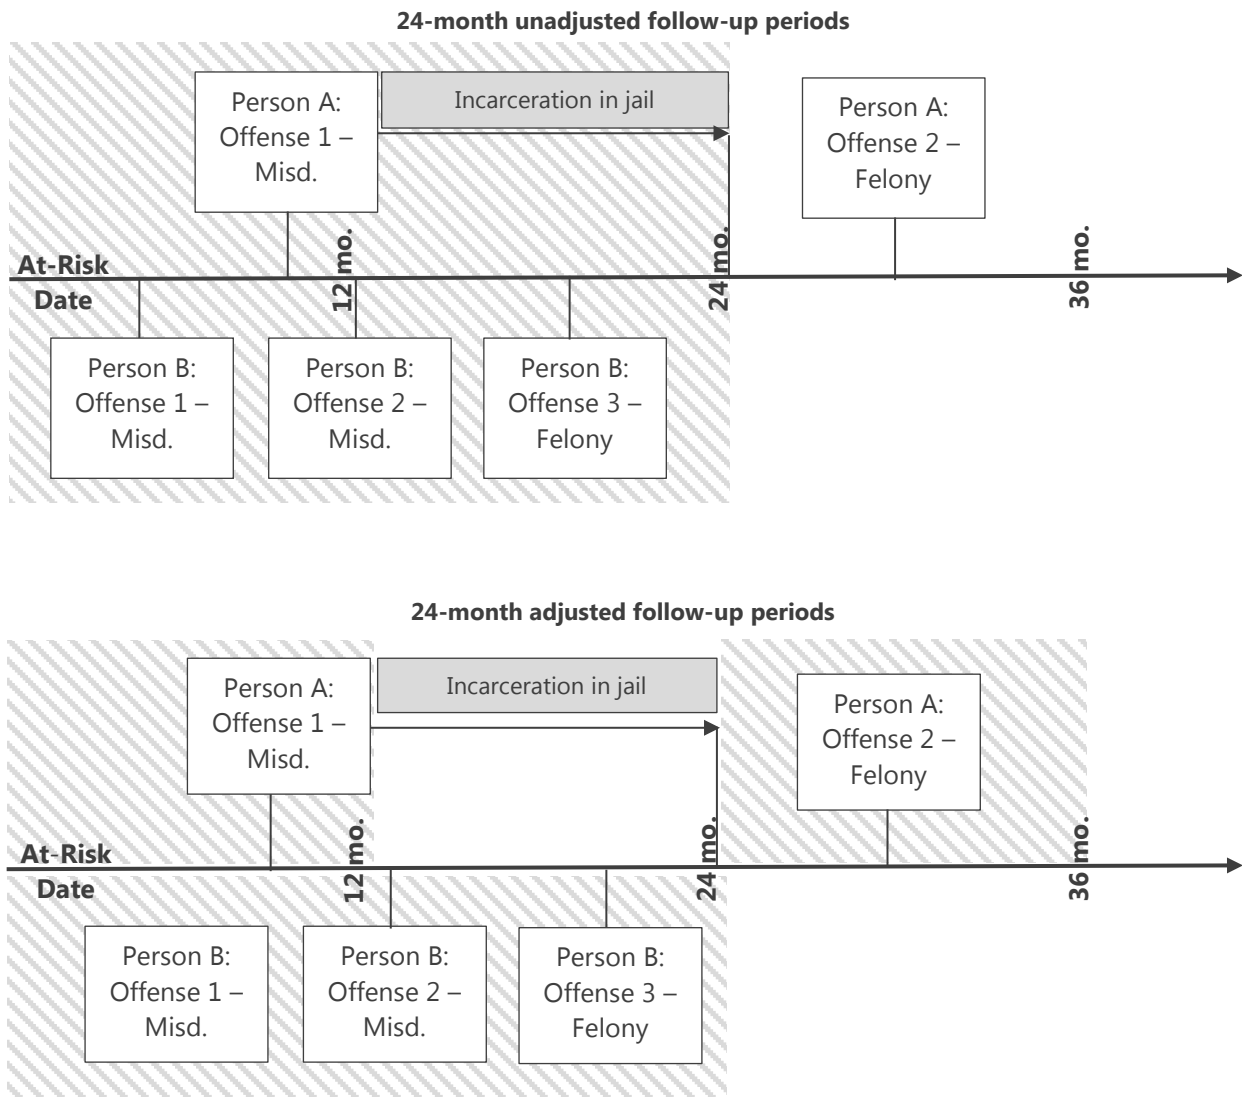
24-month unadjusted follow-up periods

Person A: Offense 1 – Misd.

Incarceration in jail

Person A: Offense 2 – Felony

At-Risk Date

12 mo.

24 mo.

36 mo.

Person B: Offense 1 – Misd.

Person B: Offense 2 – Misd.

Person B: Offense 3 – Felony

24-month adjusted follow-up periods

Person A: Offense 1 – Misd.

Incarceration in jail

Person A: Offense 2 – Felony

At-Risk Date

12 mo.

24 mo.

36 mo.

Person B: Offense 1 – Misd.

Person B: Offense 2 – Misd.

Person B: Offense 3 – Felony